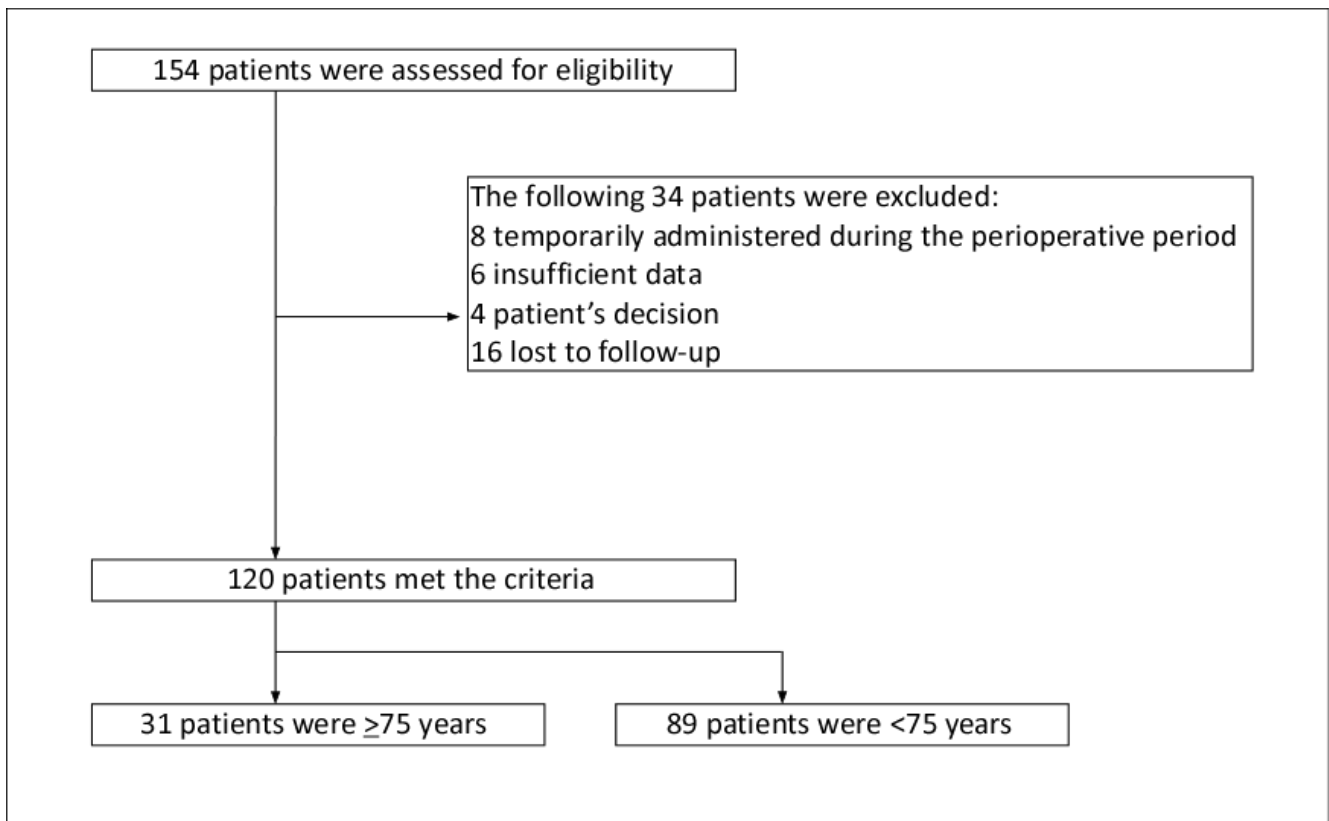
154 patients were assessed for eligibility

The following 34 patients were excluded:
8 temporarily administered during the perioperative period
6 insufficient data
4 patient’s decision
16 lost to follow-up

120 patients met the criteria

31 patients were $\geq$75 years

89 patients were <75 years